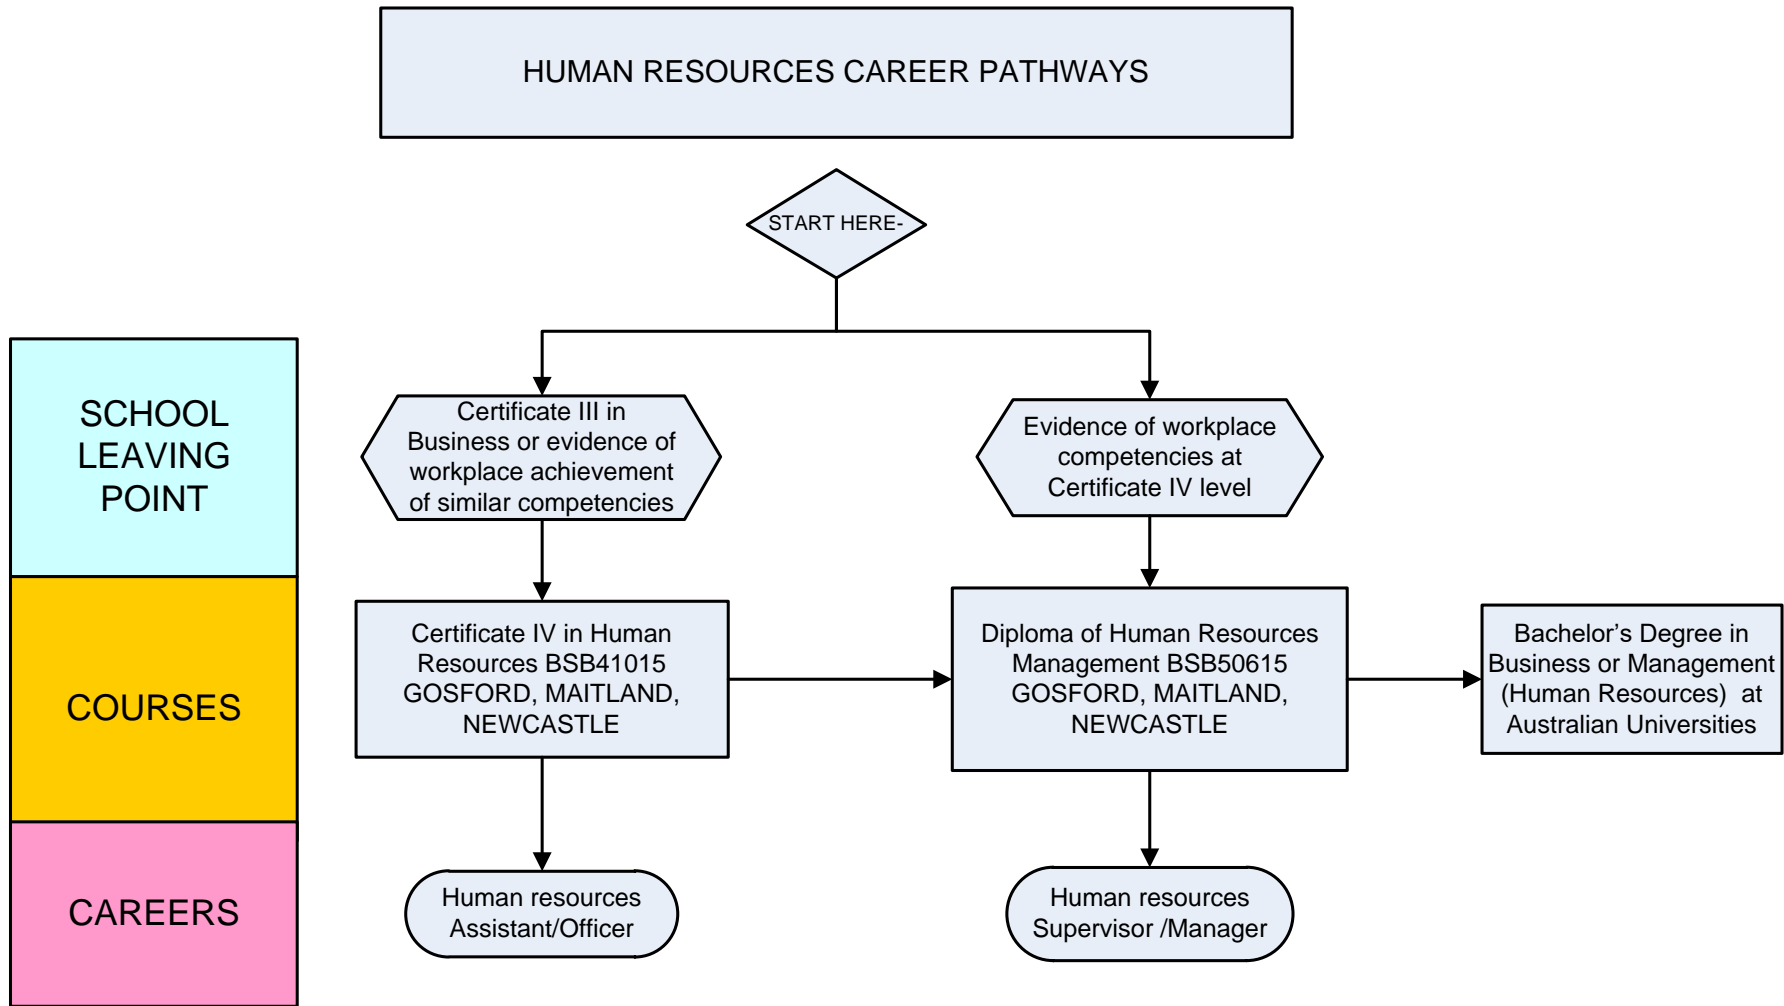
HUMAN RESOURCES CAREER PATHWAYS

START HERE-

SCHOOL LEAVING POINT

Certificate III in Business or evidence of workplace achievement of similar competencies

Evidence of workplace competencies at Certificate IV level

COURSES

Certificate IV in Human Resources BSB41015 GOSFORD, MAITLAND, NEWCASTLE

Diploma of Human Resources Management BSB50615 GOSFORD, MAITLAND, NEWCASTLE

Bachelor's Degree in Business or Management (Human Resources) at Australian Universities

CAREERS

Human resources Assistant/Officer

Human resources Supervisor /Manager